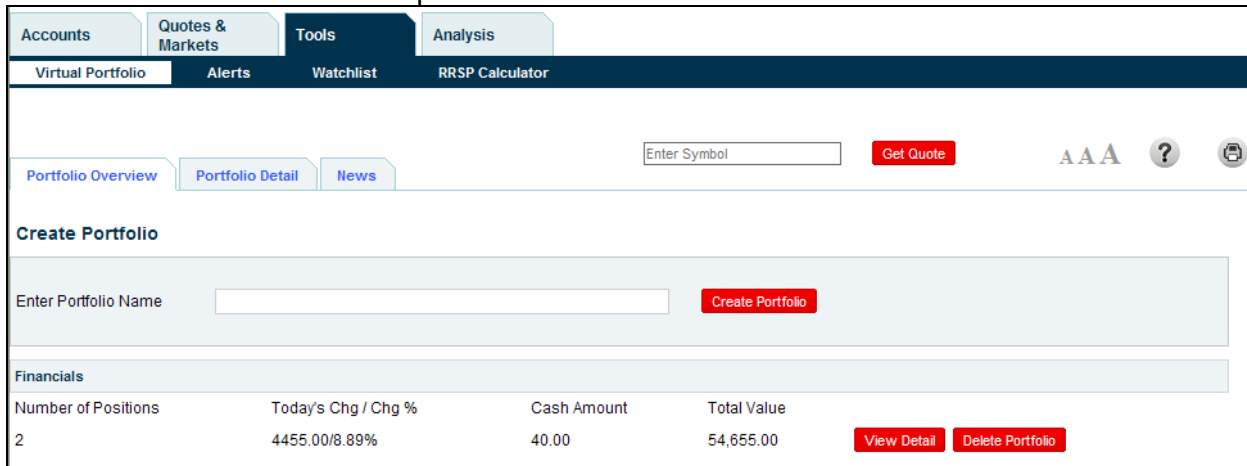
Accounts
Quotes & Markets
Tools
Analysis

Virtual Portfolio
Alerts
Watchlist
RRSP Calculator

Enter Symbol
Get Quote
AAA

Portfolio Overview
Portfolio Detail
News

Create Portfolio

Enter Portfolio Name
Create Portfolio

Financials

| Number of Positions | Today's Chg / Chg % | Cash Amount | Total Value | |
|---|---|---|---|---|
| 2 | 4455.00/8.89% | 40.00 | 54,655.00 | View Detail Delete Portfolio |